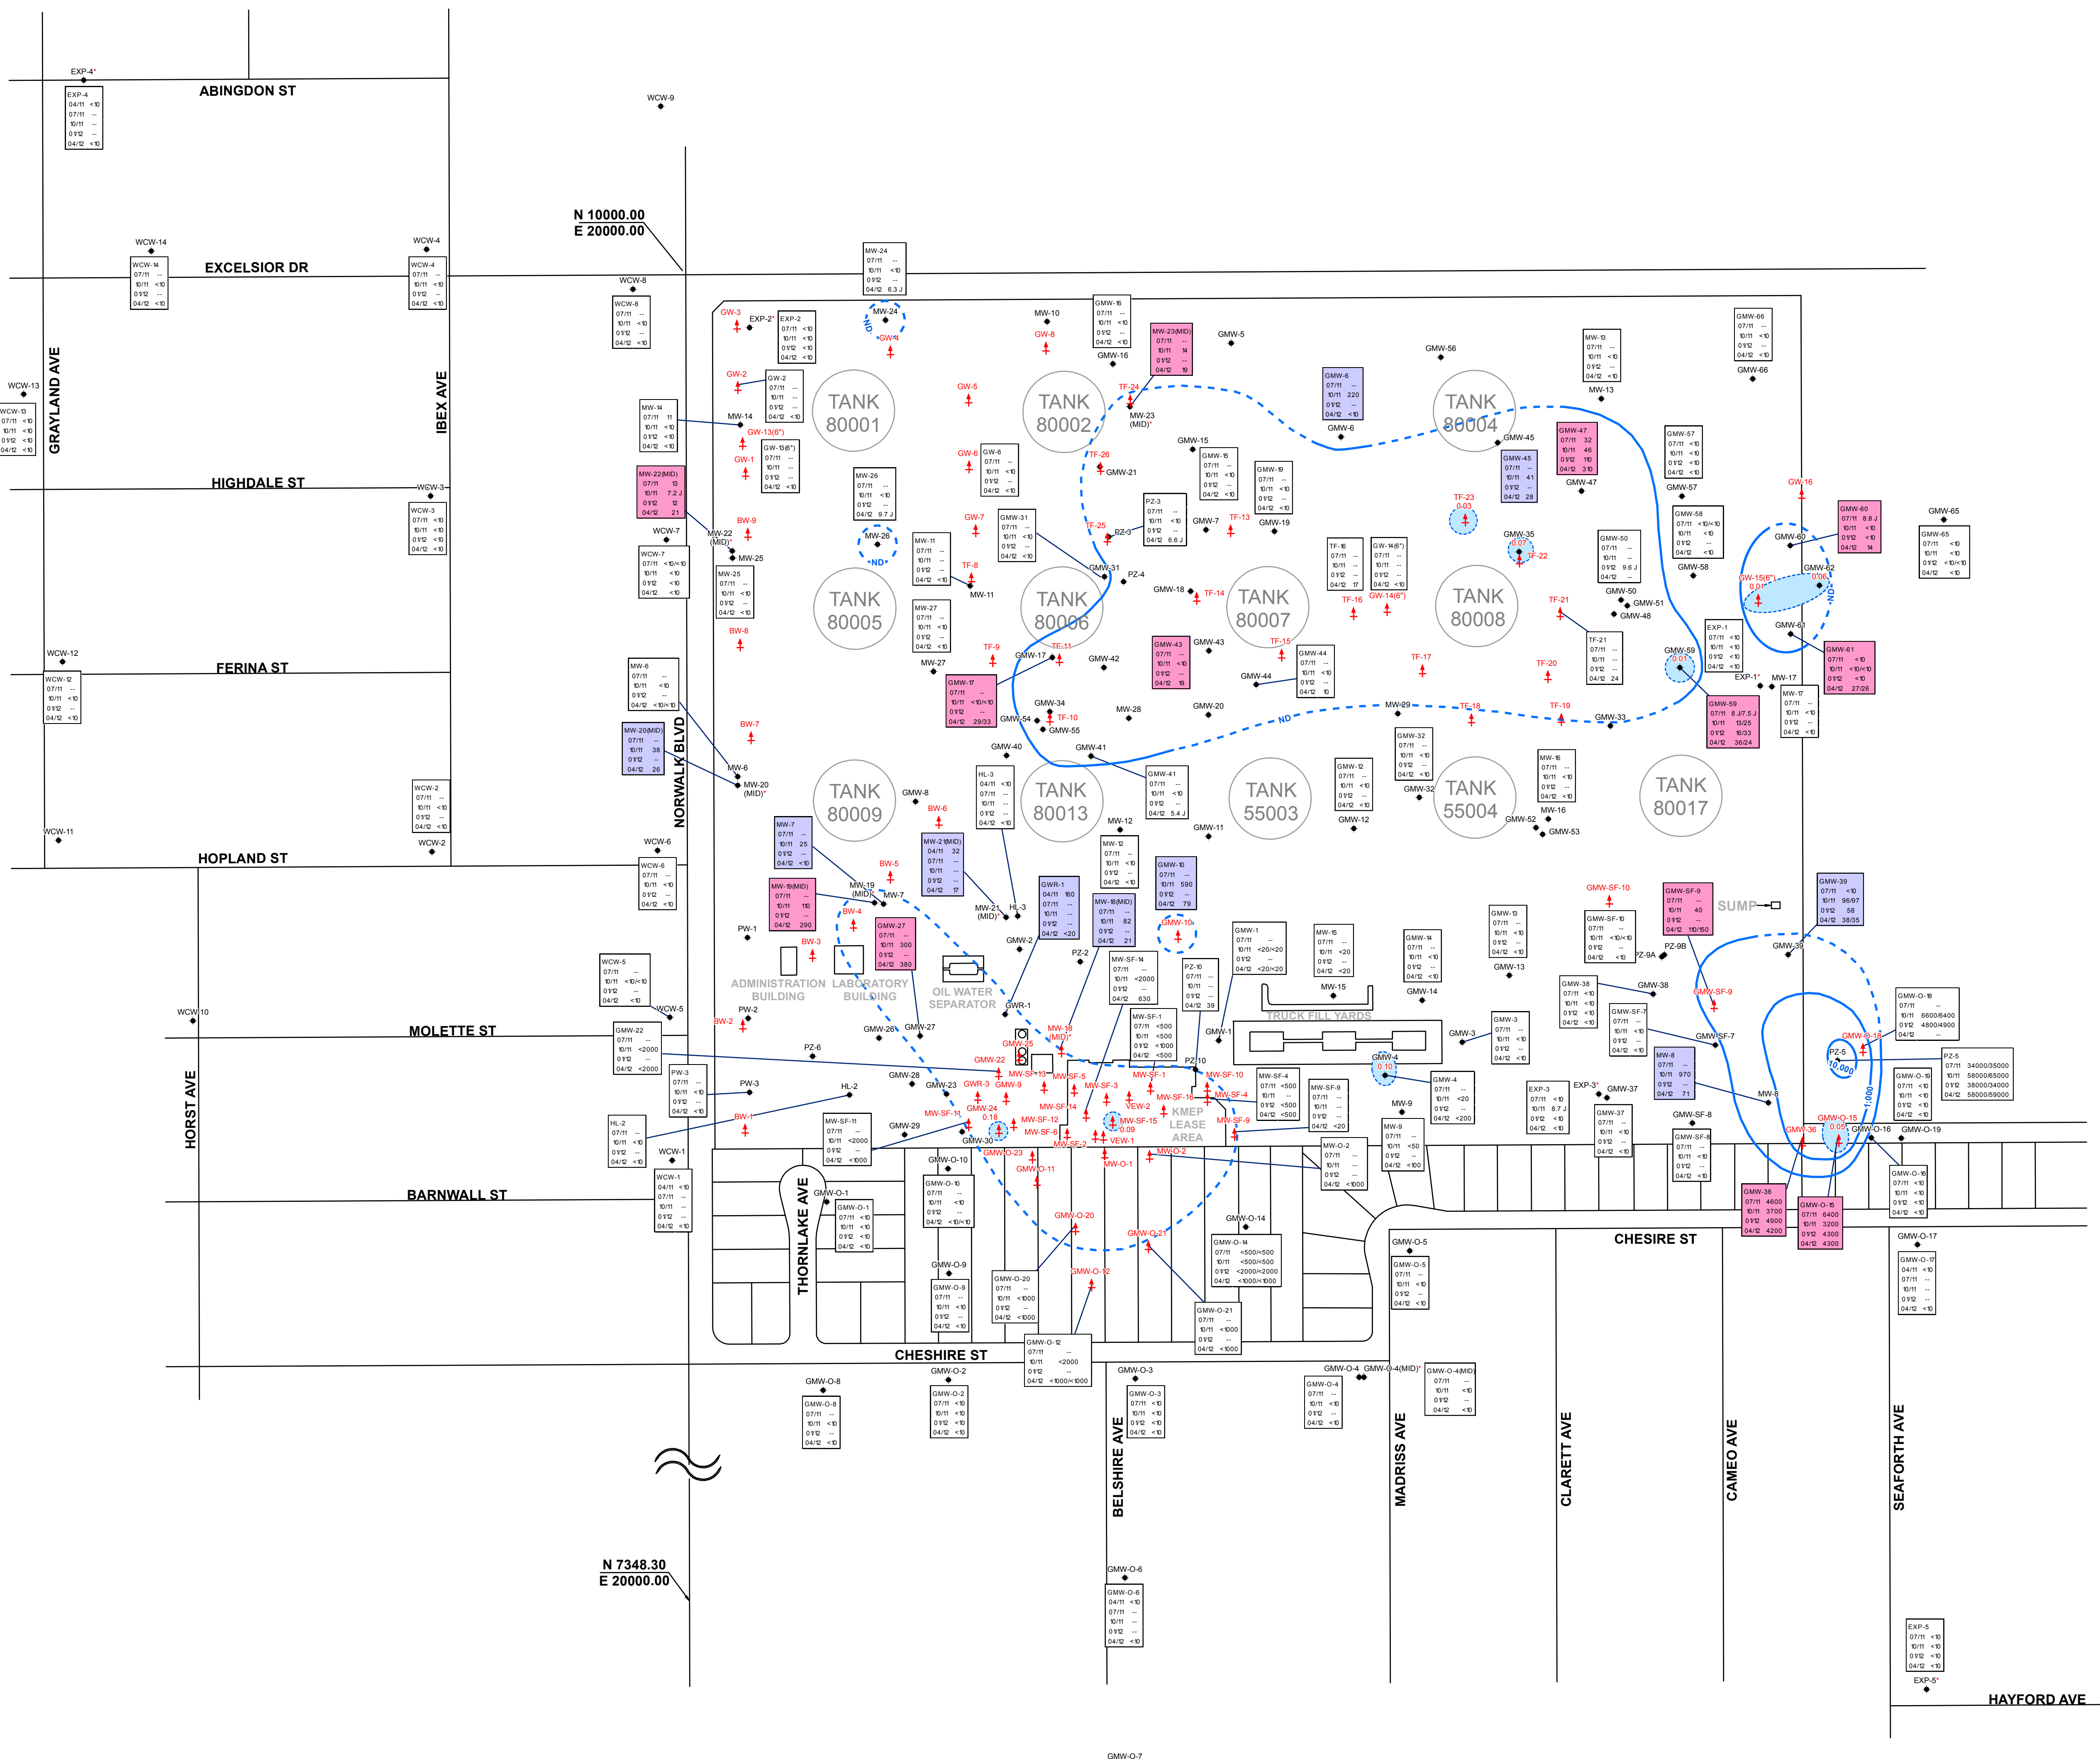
ABINGDON ST
EXCELSIOR DR
HIGHDALE ST
FERINA ST
HOPLAND ST
MOLETTE ST
BARNWALL ST
CHESHIRE ST
CHESIRE ST
HAYFORD AVE
GRAYLAND AVE
IBEX AVE
NORWALK BLVD
HORST AVE
THORNLAKE AVE
BELSHIRE AVE
MADRISS AVE
CLARETT AVE
CAMEO AVE
SEAFORTH AVE

N 10000.00
E 20000.00

N 7348.30
E 20000.00

TANK 80001
TANK 80002
TANK 80004
TANK 80005
TANK 80006
TANK 80007
TANK 80008
TANK 80009
TANK 80013
TANK 55003
TANK 55004
TANK 80017

ADMINISTRATION BUILDING
LABORATORY BUILDING
OIL WATER SEPARATOR
TRUCK FILL YARDS
KMEP LEASE AREA
SUMP

EXP-4
| EXP-4 | |
|---|---|
| 04/11 | <10 |
| 07/11 | -- |
| 10/11 | -- |
| 01/12 | -- |
| 04/12 | <10 |

WCW-9
WCW-14
WCW-4
WCW-8
WCW-13
WCW-3
WCW-7
WCW-12
WCW-11
WCW-2
WCW-6
WCW-5
WCW-10
WCW-1

MW-24
| MW-24 | |
|---|---|
| 07/11 | -- |
| 10/11 | <10 |
| 01/12 | -- |
| 04/12 | 6.3 J |

GMW-22
| GMW-22 | |
|---|---|
| 07/11 | -- |
| 10/11 | <2000 |
| 01/12 | -- |
| 04/12 | <2000 |

GMW-O-12
| GMW-O-12 | |
|---|---|
| 07/11 | -- |
| 10/11 | <2000 |
| 01/12 | -- |
| 04/12 | <1000/<1000 |

GMW-O-14
| GMW-O-14 | |
|---|---|
| 07/11 | <500/<500 |
| 10/11 | <500/<500 |
| 01/12 | <2000/<2000 |
| 04/12 | <1000/<1000 |

GMW-36
| GMW-36 | |
|---|---|
| 07/11 | 4600 |
| 10/11 | 3700 |
| 01/12 | 4900 |
| 04/12 | 4200 |

GMW-O-15
| GMW-O-15 | |
|---|---|
| 07/11 | 6400 |
| 10/11 | 3200 |
| 01/12 | 4300 |
| 04/12 | 4300 |

PZ-5
| PZ-5 | |
|---|---|
| 07/11 | 34000/35000 |
| 10/11 | 58000/65000 |
| 01/12 | 38000/34000 |
| 04/12 | 58000/59000 |

GMW-O-18
| GMW-O-18 | |
|---|---|
| 07/11 | -- |
| 10/11 | 6600/6400 |
| 01/12 | 4800/4900 |
| 04/12 | -- |

GMW-39
| GMW-39 | |
|---|---|
| 07/11 | <10 |
| 10/11 | 96/97 |
| 01/12 | 58 |
| 04/12 | 38/35 |

GMW-SF-9
| GMW-SF-9 | |
|---|---|
| 07/11 | -- |
| 10/11 | 40 |
| 01/12 | -- |
| 04/12 | 110/150 |

GMW-59
| GMW-59 | |
|---|---|
| 07/11 | 8.J/7.5 J |
| 10/11 | 13/25 |
| 01/12 | 16/33 |
| 04/12 | 36/24 |

GMW-61
| GMW-61 | |
|---|---|
| 07/11 | <10 |
| 10/11 | <10/<10 |
| 01/12 | <10 |
| 04/12 | 27/26 |

GMW-60
| GMW-60 | |
|---|---|
| 07/11 | 8.8 J |
| 10/11 | <10 |
| 01/12 | <10 |
| 04/12 | 14 |

GMW-47
| GMW-47 | |
|---|---|
| 07/11 | 32 |
| 10/11 | 46 |
| 01/12 | 110 |
| 04/12 | 310 |

GMW-45
| GMW-45 | |
|---|---|
| 07/11 | -- |
| 10/11 | 41 |
| 01/12 | -- |
| 04/12 | 28 |

GMW-6
| GMW-6 | |
|---|---|
| 07/11 | -- |
| 10/11 | 220 |
| 01/12 | -- |
| 04/12 | <10 |

MW-23(MID)
| MW-23(MID) | |
|---|---|
| 07/11 | -- |
| 10/11 | 14 |
| 01/12 | -- |
| 04/12 | 19 |

MW-22(MID)
| MW-22(MID) | |
|---|---|
| 07/11 | 13 |
| 10/11 | 7.2 J |
| 01/12 | 12 |
| 04/12 | 21 |

MW-20(MID)
| MW-20(MID) | |
|---|---|
| 07/11 | -- |
| 10/11 | 38 |
| 01/12 | -- |
| 04/12 | 26 |

GMW-17
| GMW-17 | |
|---|---|
| 07/11 | -- |
| 10/11 | <10/<10 |
| 01/12 | -- |
| 04/12 | 29/33 |

GMW-43
| GMW-43 | |
|---|---|
| 07/11 | -- |
| 10/11 | <10 |
| 01/12 | -- |
| 04/12 | 19 |

MW-7
| MW-7 | |
|---|---|
| 07/11 | -- |
| 10/11 | 25 |
| 01/12 | -- |
| 04/12 | <10 |

MW-21(MID)
| MW-21(MID) | |
|---|---|
| 04/11 | 32 |
| 07/11 | -- |
| 10/11 | -- |
| 01/12 | -- |
| 04/12 | 17 |

MW-19(MID)
| MW-19(MID) | |
|---|---|
| 07/11 | -- |
| 10/11 | 110 |
| 01/12 | -- |
| 04/12 | 290 |

GMW-27
| GMW-27 | |
|---|---|
| 07/11 | -- |
| 10/11 | 300 |
| 01/12 | -- |
| 04/12 | 380 |

GWR-1
| GWR-1 | |
|---|---|
| 04/11 | 160 |
| 07/11 | -- |
| 10/11 | -- |
| 01/12 | -- |
| 04/12 | <20 |

MW-18(MID)
| MW-18(MID) | |
|---|---|
| 07/11 | -- |
| 10/11 | 82 |
| 01/12 | -- |
| 04/12 | 21 |

GMW-10
| GMW-10 | |
|---|---|
| 07/11 | -- |
| 10/11 | 590 |
| 01/12 | -- |
| 04/12 | 79 |

MW-8
| MW-8 | |
|---|---|
| 07/11 | -- |
| 10/11 | 970 |
| 01/12 | -- |
| 04/12 | 71 |

MW-SF-14
| MW-SF-14 | |
|---|---|
| 07/11 | -- |
| 10/11 | <2000 |
| 01/12 | -- |
| 04/12 | 630 |

GMW-41
| GMW-41 | |
|---|---|
| 07/11 | -- |
| 10/11 | -- |
| 01/12 | -- |
| 04/12 | 5.4 J |

MW-26
| MW-26 | |
|---|---|
| 07/11 | -- |
| 10/11 | <10 |
| 01/12 | -- |
| 04/12 | 9.7 J |

PZ-3
| PZ-3 | |
|---|---|
| 07/11 | -- |
| 10/11 | <10 |
| 01/12 | -- |
| 04/12 | 6.6 J |

GMW-50
| GMW-50 | |
|---|---|
| 07/11 | -- |
| 10/11 | -- |
| 01/12 | 9.6 J |
| 04/12 | -- |

TF-21
| TF-21 | |
|---|---|
| 07/11 | -- |
| 10/11 | -- |
| 01/12 | -- |
| 04/12 | 24 |

MW-16
| MW-16 | |
|---|---|
| 07/11 | -- |
| 10/11 | <10 |
| 01/12 | -- |
| 04/12 | <10 |

GMW-44
| GMW-44 | |
|---|---|
| 07/11 | -- |
| 10/11 | <10 |
| 01/12 | -- |
| 04/12 | 10 |

GMW-14(6")
| GMW-14(6") | |
|---|---|
| 07/11 | -- |
| 10/11 | -- |
| 01/12 | -- |
| 04/12 | <10 |

TF-16
| TF-16 | |
|---|---|
| 07/11 | -- |
| 10/11 | -- |
| 01/12 | -- |
| 04/12 | 17 |

PZ-10
| PZ-10 | |
|---|---|
| 07/11 | -- |
| 10/11 | -- |
| 01/12 | -- |
| 04/12 | 39 |

MW-SF-1
| MW-SF-1 | |
|---|---|
| 07/11 | <500 |
| 10/11 | <500 |
| 01/12 | <1000 |
| 04/12 | <500 |

MW-SF-4
| MW-SF-4 | |
|---|---|
| 07/11 | <500 |
| 10/11 | -- |
| 01/12 | <500 |
| 04/12 | <500 |

GMW-4
| GMW-4 | |
|---|---|
| 07/11 | -- |
| 10/11 | <20 |
| 01/12 | -- |
| 04/12 | <200 |

EXP-3
| EXP-3 | |
|---|---|
| 07/11 | <10 |
| 10/11 | 8.7 J |
| 01/12 | <10 |
| 04/12 | <10 |

MW-9
| MW-9 | |
|---|---|
| 07/11 | -- |
| 10/11 | <50 |
| 01/12 | -- |
| 04/12 | <100 |

MW-O-2
| MW-O-2 | |
|---|---|
| 07/11 | -- |
| 10/11 | -- |
| 01/12 | -- |
| 04/12 | <1000 |

GMW-O-21
| GMW-O-21 | |
|---|---|
| 07/11 | -- |
| 10/11 | <1000 |
| 01/12 | -- |
| 04/12 | <1000 |

GMW-O-20
| GMW-O-20 | |
|---|---|
| 07/11 | -- |
| 10/11 | <1000 |
| 01/12 | -- |
| 04/12 | <1000 |

MW-SF-11
| MW-SF-11 | |
|---|---|
| 07/11 | -- |
| 10/11 | <2000 |
| 01/12 | -- |
| 04/12 | <1000 |

GMW-1
| GMW-1 | |
|---|---|
| 07/11 | -- |
| 10/11 | <20/<20 |
| 01/12 | -- |
| 04/12 | <20/<20 |

GMW-15
| GMW-15 | |
|---|---|
| 07/11 | -- |
| 10/11 | <20 |
| 01/12 | -- |
| 04/12 | <20 |

MW-SF-9
| MW-SF-9 | |
|---|---|
| 07/11 | -- |
| 10/11 | -- |
| 01/12 | -- |
| 04/12 | <20 |

GMW-O-6
| GMW-O-6 | |
|---|---|
| 04/11 | <10 |
| 07/11 | -- |
| 10/11 | -- |
| 01/12 | -- |
| 04/12 | <10 |

GMW-O-17
| GMW-O-17 | |
|---|---|
| 04/11 | <10 |
| 07/11 | -- |
| 10/11 | -- |
| 01/12 | -- |
| 04/12 | <10 |

EXP-5
| EXP-5 | |
|---|---|
| 07/11 | <10 |
| 10/11 | <10 |
| 01/12 | <10 |
| 04/12 | <10 |

GMW-O-4(MID)
| GMW-O-4(MID) | |
|---|---|
| 07/11 | -- |
| 10/11 | <10 |
| 01/12 | -- |
| 04/12 | <10 |

GW-3 EXP-2 GW-2 MW-14 GW-13(6") GW-1 GW-5 GW-6 GW-7 GW-8 GW-4 GW-16 GW-15(6") 0.01 GW-14(6") BW-9 BW-8 BW-7 BW-6 BW-5 BW-4 BW-3 BW-2 BW-1 MW-25 MW-22 (MID) MW-6 MW-20 (MID) MW-10 MW-11 MW-27 MW-28 MW-29 MW-12 MW-13 MW-17 MW-19 (MID) MW-21 (MID) HL-3 HL-2 PW-1 PW-2 PW-3 PZ-2 PZ-4 PZ-6 PZ-9A PZ-9B EXP-1 EXP-3 EXP-5 TF-8 TF-9 TF-10 TF-11 TF-13 TF-14 TF-15 TF-16 TF-17 TF-18 TF-19 TF-20 TF-21 TF-22 TF-23 0.03 TF-24 TF-25 TF-26 GMW-5 GMW-7 GMW-9 GMW-11 GMW-12 GMW-13 GMW-14 GMW-16 GMW-18 GMW-19 GMW-20 GMW-21 GMW-23 GMW-24 0.18 GMW-25 GMW-26 GMW-28 GMW-29 GMW-30 GMW-31 GMW-32 GMW-33 GMW-34 GMW-35 0.07 GMW-37 GMW-38 GMW-40 GMW-42 GMW-48 GMW-51 GMW-52 GMW-53 GMW-54 GMW-55 GMW-56 GMW-57 GMW-58 GMW-62 0.06 GMW-65 GMW-66 GMW-SF-7 GMW-SF-8 GMW-SF-10 GMW-4 0.10 GMW-3 GMW-2 GWR-3 VEW-1 VEW-2 MW-SF-2 MW-SF-3 MW-SF-5 MW-SF-6 MW-SF-8 MW-SF-10 MW-SF-12 MW-SF-13 MW-SF-15 0.09 MW-SF-16 GMW-O-1 GMW-O-2 GMW-O-3 GMW-O-5 GMW-O-7 GMW-O-8 GMW-O-9 GMW-O-10 GMW-O-11 GMW-O-16 GMW-O-19 GMW-O-23 MW-O-1 GMW-O-15 0.05 ND 1,000 10,000